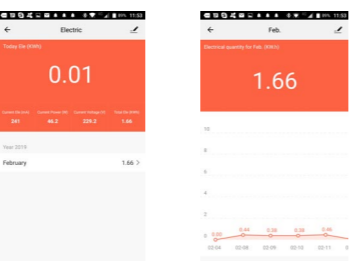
11:53

Electric

Today Ele (KWh)

0.01

Current (N.Amp) 241
Current Power (W) 46.2
Current Voltage (V) 229.0
Total Ele (KWh) 1.66

Year 2019

February 1.66 >

11:53

Feb.

Electrical quantity for Feb. (KWh)

1.66

10
8
6
4
2
0

0.00 0.44 0.38 0.38 0.41

02-04 02-08 02-09 02-10 02-11